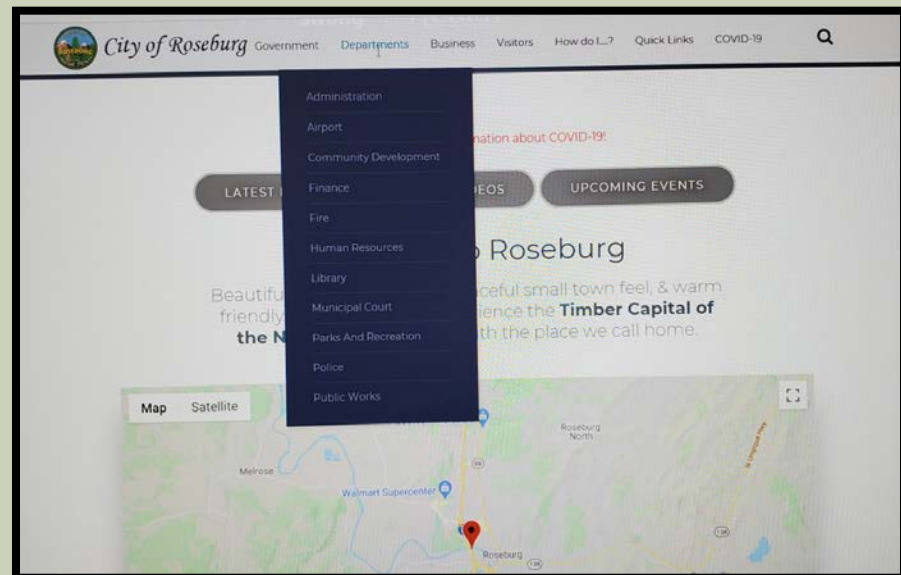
City of Roseburg Government Departments Business Visitors How do I...? Quick Links COVID-19

Administration
Airport
Community Development
Finance
Fire
Human Resources
Library
Municipal Court
Parks And Recreation
Police
Public Works

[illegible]nation about COVID-19!

LATEST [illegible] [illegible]EOS UPCOMING EVENTS

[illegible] Roseburg

Beautifu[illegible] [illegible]ceful small town feel, & warm friendly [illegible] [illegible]ience the Timber Capital of the N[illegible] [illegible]th the place we call home.

Map Satellite

Roseburg North
Melrose
Walmart Supercenter
Roseburg